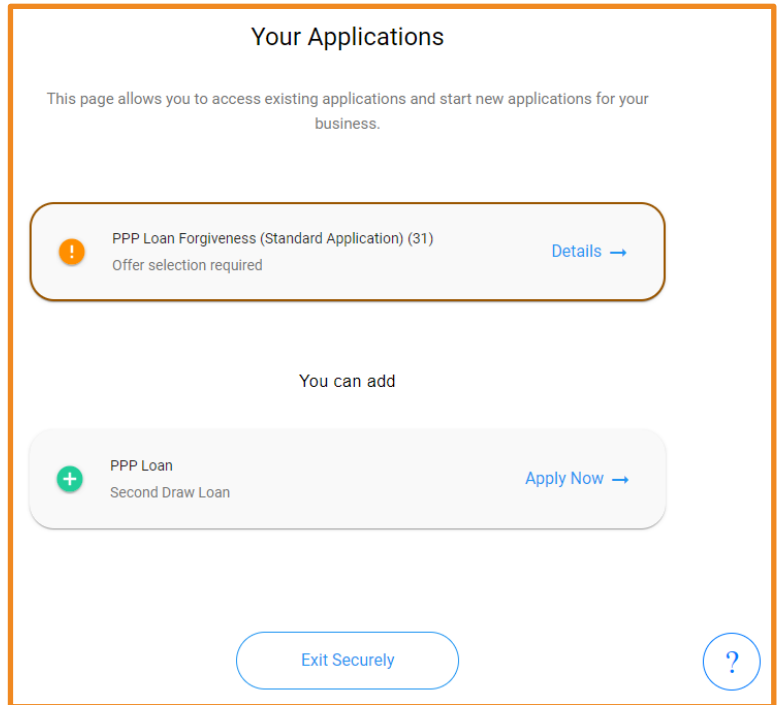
Your Applications

This page allows you to access existing applications and start new applications for your business.

PPP Loan Forgiveness (Standard Application) (31)
Offer selection required

Details →

You can add

PPP Loan
Second Draw Loan

Apply Now →

Exit Securely

?